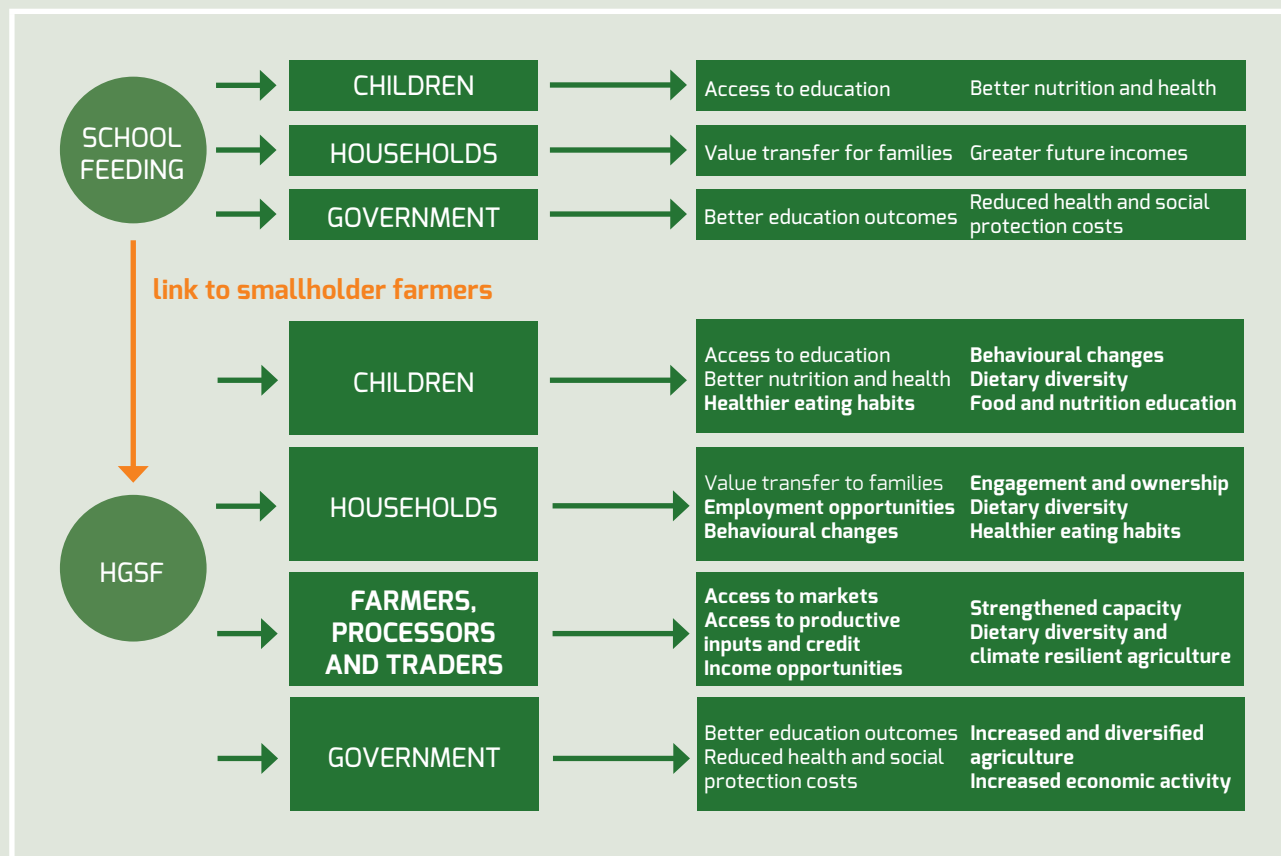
SCHOOL FEEDING

CHILDREN

Access to education
Better nutrition and health

HOUSEHOLDS

Value transfer for families
Greater future incomes

GOVERNMENT

Better education outcomes
Reduced health and social protection costs

link to smallholder farmers

HGSF

CHILDREN

Access to education
Better nutrition and health
Healthier eating habits
Behavioural changes
Dietary diversity
Food and nutrition education

HOUSEHOLDS

Value transfer to families
Employment opportunities
Behavioural changes
Engagement and ownership
Dietary diversity
Healthier eating habits

FARMERS, PROCESSORS AND TRADERS

Access to markets
Access to productive inputs and credit
Income opportunities
Strengthened capacity
Dietary diversity and climate resilient agriculture

GOVERNMENT

Better education outcomes
Reduced health and social protection costs
Increased and diversified agriculture
Increased economic activity